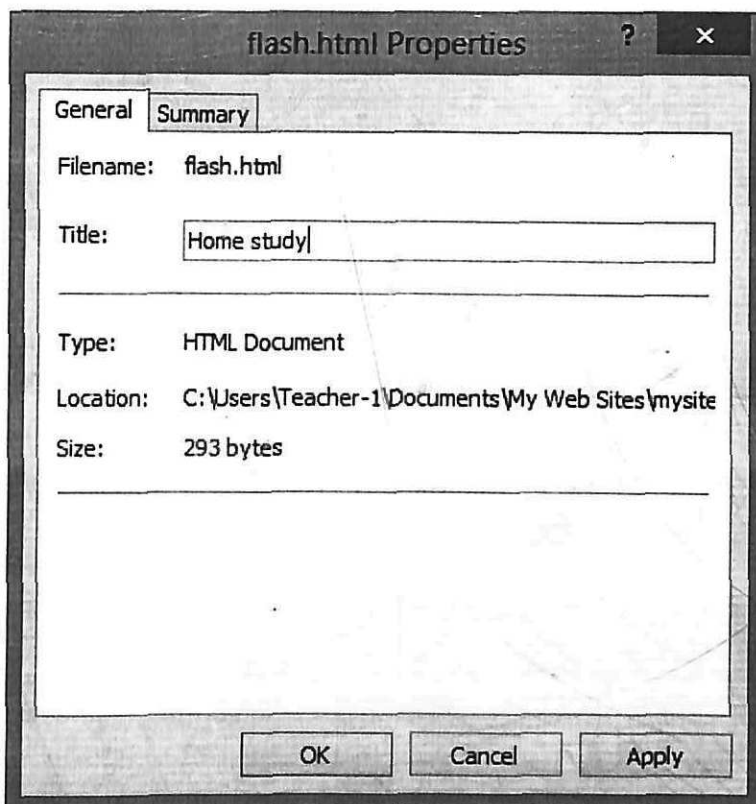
flash.html Properties

?

×

General

Summary

Filename: flash.html

Title: Home study

Type: HTML Document

Location: C:\Users\Teacher-1\Documents\My Web Sites\mysite

Size: 293 bytes

OK

Cancel

Apply